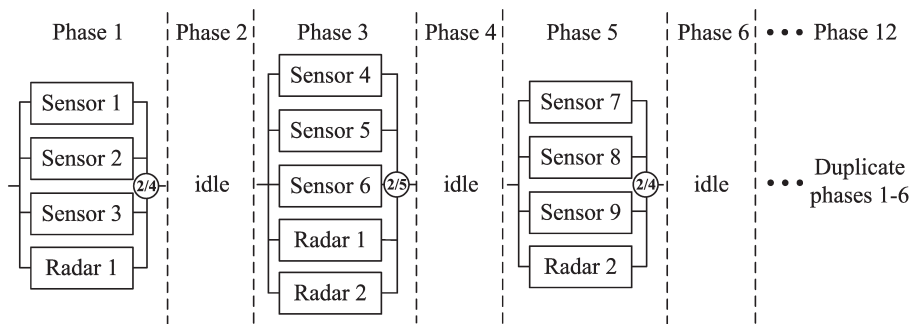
Phase 1

Sensor 1
Sensor 2
Sensor 3
Radar 1
2/4

Phase 2

idle

Phase 3

Sensor 4
Sensor 5
Sensor 6
Radar 1
Radar 2
2/5

Phase 4

idle

Phase 5

Sensor 7
Sensor 8
Sensor 9
Radar 2
2/4

Phase 6

idle

• • • Phase 12

• • • Duplicate phases 1-6